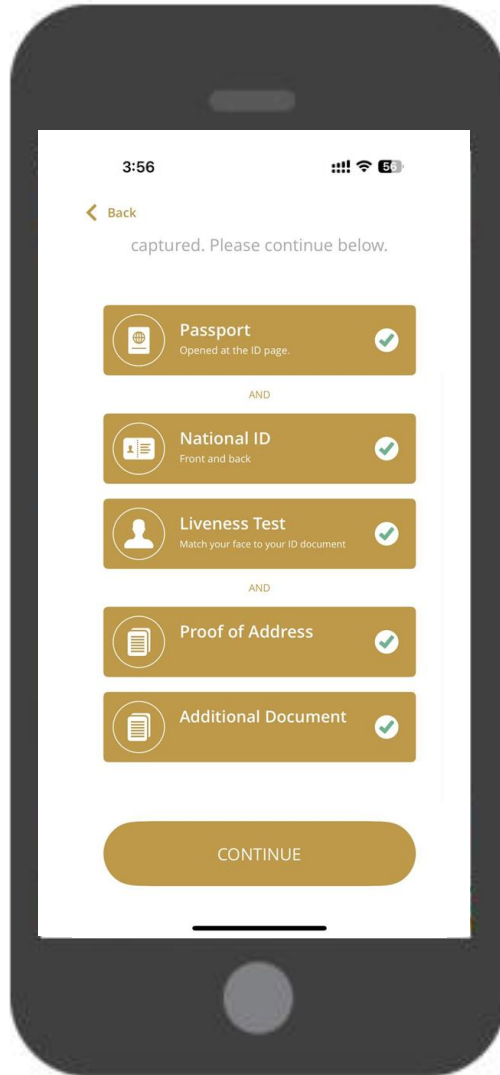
3:56

56

Back

captured. Please continue below.

Passport
Opened at the ID page.

AND

National ID
Front and back

Liveness Test
Match your face to your ID document

AND

Proof of Address

Additional Document

CONTINUE